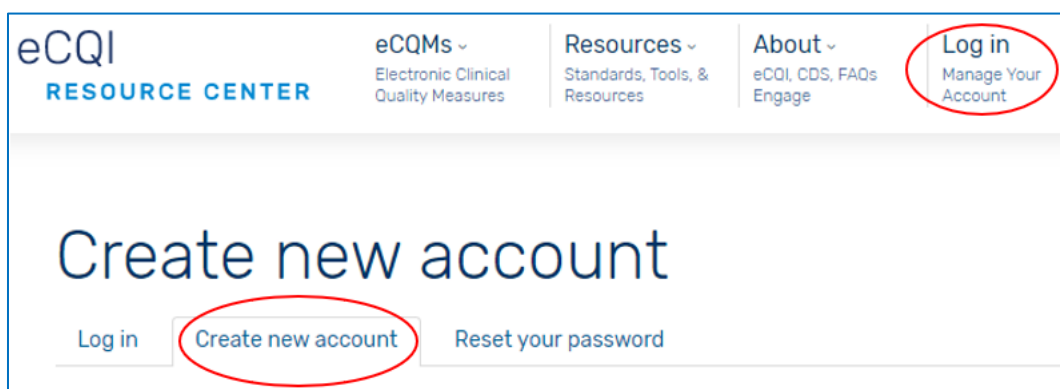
eCQI
RESOURCE CENTER

eCQMs
Electronic Clinical Quality Measures

Resources
Standards, Tools, & Resources

About
eCQI, CDS, FAQs Engage

Log in
Manage Your Account

Create new account

Log in

Create new account

Reset your password